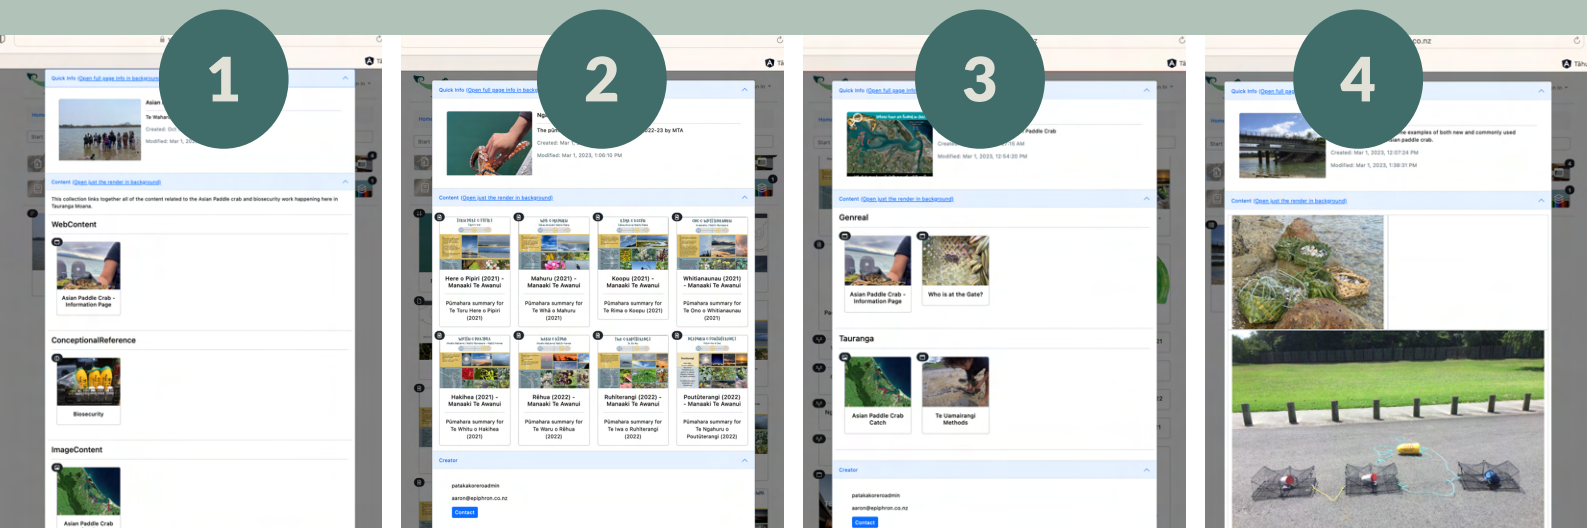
1

Quick Info (Open full page info in background)

Asian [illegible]

Te Waha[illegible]

Created: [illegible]

Modified: Mar 1, 20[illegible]

Content (Open just the render in background)

This collection links together all of the content related to the Asian Paddle crab and biosecurity work happening here in Tauranga Moana.

WebContent

Asian Paddle Crab - Information Page

ConceptionalReference

Biosecurity

ImageContent

Asian Paddle Crab

2

Quick Info (Open full page info in backg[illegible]

Ng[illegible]

The pū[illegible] 22-23 by MTA

Created: Mar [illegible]

Modified: Mar 1, 2023, 1:06:10 PM

Content (Open just the render in background)

Here o Pipiri (2021) - Manaaki Te Awanui

Pūmahara summary for Te Toru Here o Pipiri (2021)

Mahuru (2021) - Manaaki Te Awanui

Pūmahara summary for Te Whā o Mahuru (2021)

Koopu (2021) - Manaaki Te Awanui

Pūmahara summary for Te Rima o Koopu (2021)

Whitianaunau (2021) - Manaaki Te Awanui

Pūmahara summary for Te Ono o Whitianaunau (2021)

Hakihea (2021) - Manaaki Te Awanui

Pūmahara summary for Te Whitu o Hakihea (2021)

Rēhua (2022) - Manaaki Te Awanui

Pūmahara summary for Te Waru o Rēhua (2022)

Ruhiterangi (2022) - Manaaki Te Awanui

Pūmahara summary for Te Iwa o Ruhiterangi (2022)

Poutūterangi (2022) - Manaaki Te Awanui

Pūmahara summary for Te Ngahuru o Poutūterangi (2022)

Creator

patakakoreroadmin

aaron@epiphron.co.nz

Contact

3

Quick Info (Open full page info

Paddle Crab

Created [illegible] 16 AM

Modified: Mar 1, 2023, 12:54:20 PM

Content (Open just the render in background)

Genreal

Asian Paddle Crab - Information Page

Who is at the Gate?

Tauranga

Asian Paddle Crab Catch

Te Uamairangi Methods

Creator

patakakoreroadmin

aaron@epiphron.co.nz

Contact

4

Quick Info (Open full pa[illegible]

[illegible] examples of both new and commonly used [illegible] paddle crab.

Created: Mar 1, 2023, 12:07:24 PM

Modified: Mar 1, 2023, 1:38:31 PM

Content (Open just the render in background)